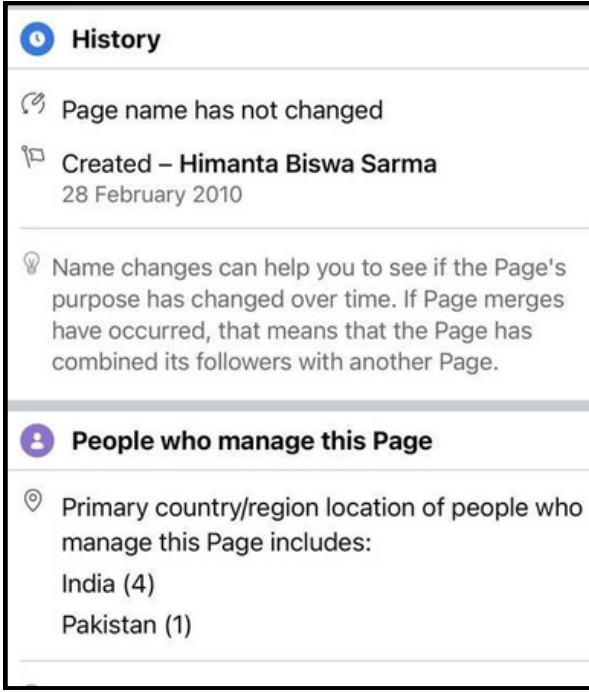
History

Page name has not changed

Created – Himanta Biswa Sarma
28 February 2010

Name changes can help you to see if the Page's purpose has changed over time. If Page merges have occurred, that means that the Page has combined its followers with another Page.

People who manage this Page

Primary country/region location of people who manage this Page includes:
India (4)
Pakistan (1)